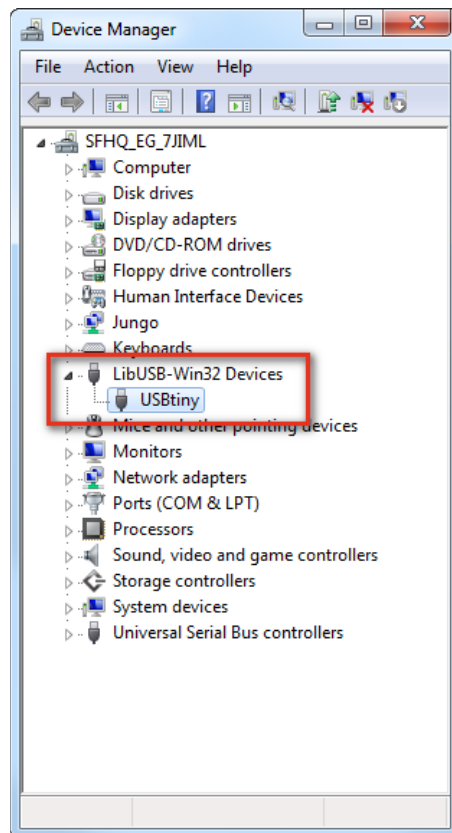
Device Manager

File Action View Help

SFHQ_EG_7JIML
Computer
Disk drives
Display adapters
DVD/CD-ROM drives
Floppy drive controllers
Human Interface Devices
Jungo
Keyboards
LibUSB-Win32 Devices
USBtiny
Mice and other pointing devices
Monitors
Network adapters
Ports (COM & LPT)
Processors
Sound, video and game controllers
Storage controllers
System devices
Universal Serial Bus controllers